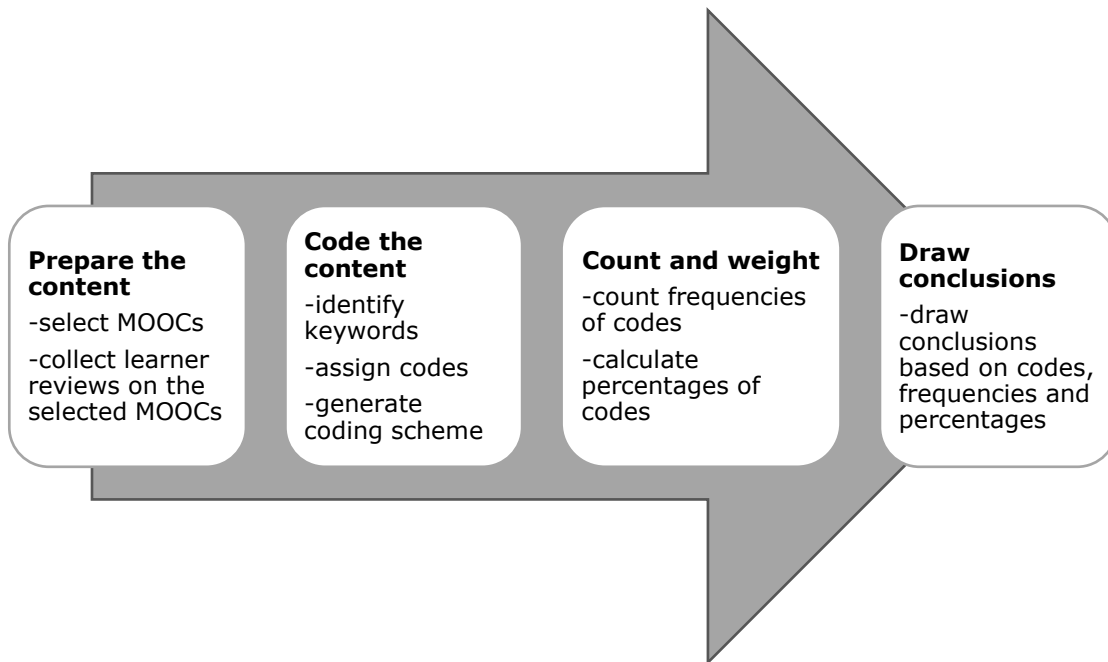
**Prepare the content**

-select MOOCs

-collect learner reviews on the selected MOOCs

**Code the content**

-identify keywords

-assign codes

-generate coding scheme

**Count and weight**

-count frequencies of codes

-calculate percentages of codes

**Draw conclusions**

-draw conclusions based on codes, frequencies and percentages